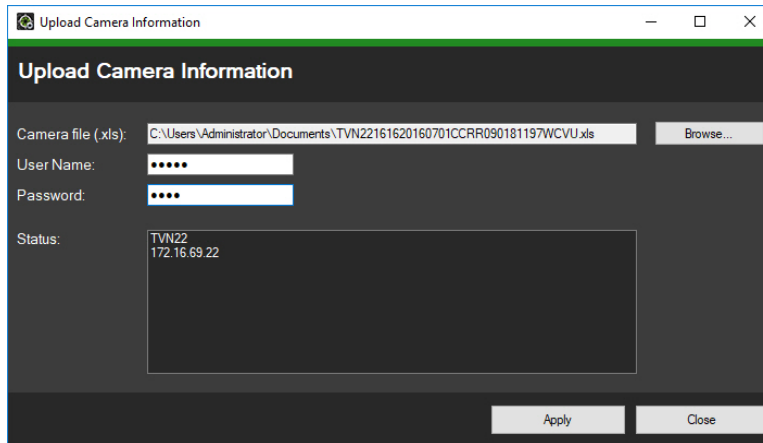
Upload Camera Information

Upload Camera Information

Camera file (.xls): C:\Users\Administrator\Documents\TVN22161620160701CCRR090181197WCVU.xls

Browse...

User Name: •••••

Password: ••••

Status:

TVN22
172.16.69.22

Apply

Close